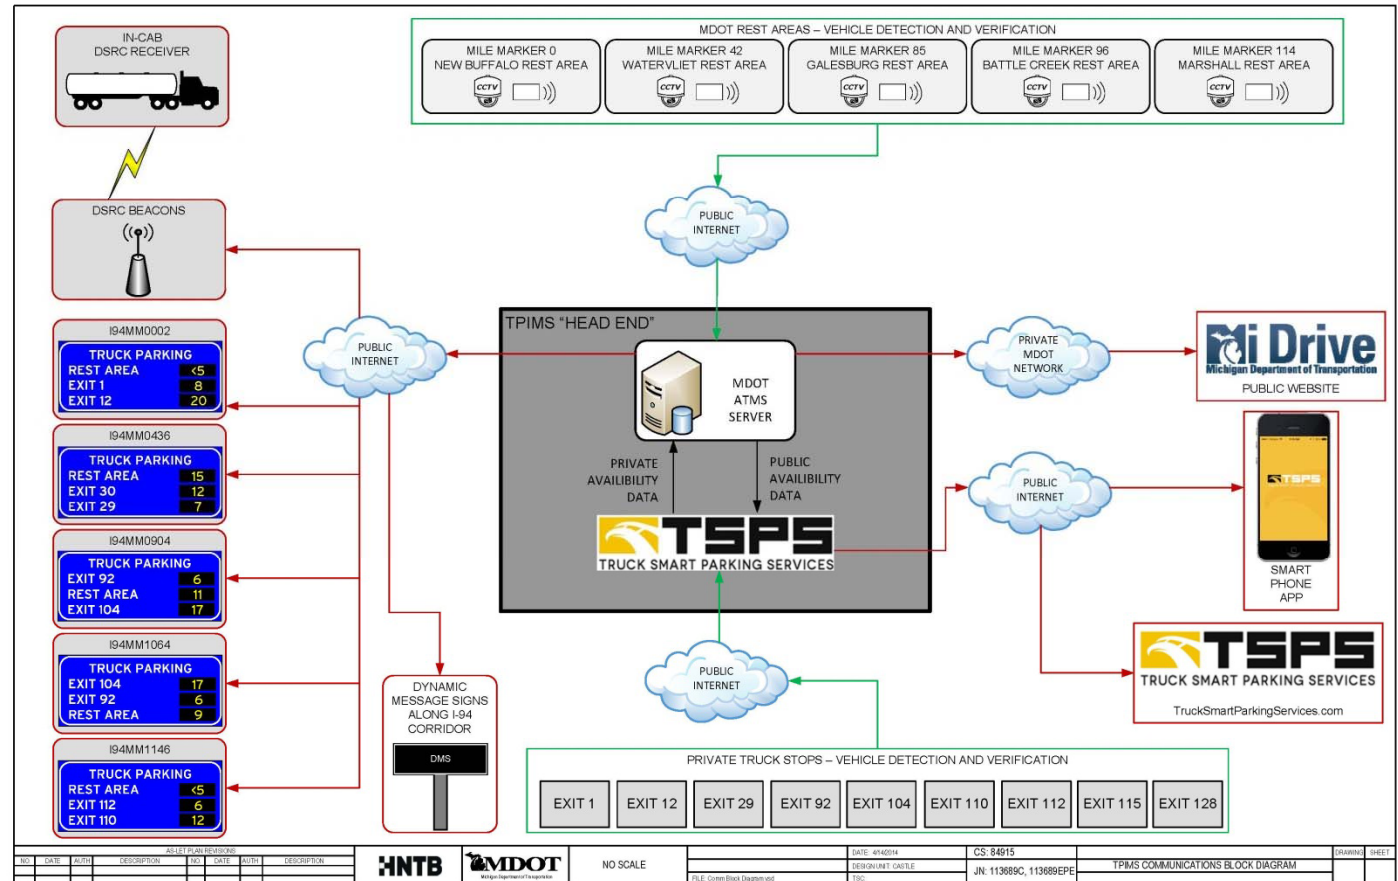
IN-CAB
DSRC RECEIVER

DSRC BEACONS

MDOT REST AREAS – VEHICLE DETECTION AND VERIFICATION

MILE MARKER 0
NEW BUFFALO REST AREA
CCTV

MILE MARKER 42
WATERVLIET REST AREA
CCTV

MILE MARKER 85
GALESBURG REST AREA
CCTV

MILE MARKER 96
BATTLE CREEK REST AREA
CCTV

MILE MARKER 114
MARSHALL REST AREA
CCTV

PUBLIC
INTERNET

I94MM0002
TRUCK PARKING
REST AREA <5
EXIT 1 8
EXIT 12 20

I94MM0436
TRUCK PARKING
REST AREA 15
EXIT 30 12
EXIT 29 7

I94MM0904
TRUCK PARKING
EXIT 92 6
REST AREA 11
EXIT 104 17

I94MM1064
TRUCK PARKING
EXIT 104 17
EXIT 92 6
REST AREA 9

I94MM1146
TRUCK PARKING
REST AREA <5
EXIT 112 6
EXIT 110 12

PUBLIC
INTERNET

TPIMS "HEAD END"

MDOT
ATMS
SERVER

PRIVATE
AVAILIBILITY
DATA

PUBLIC
AVAILIBILITY
DATA

TSPS
TRUCK SMART PARKING SERVICES

PRIVATE
MDOT
NETWORK

Mi Drive
Michigan Department of Transportation
PUBLIC WEBSITE

TSPS

SMART
PHONE
APP

PUBLIC
INTERNET

TSPS
TRUCK SMART PARKING SERVICES
TruckSmartParkingServices.com

DYNAMIC
MESSAGE SIGNS
ALONG I-94
CORRIDOR

DMS

PUBLIC
INTERNET

PRIVATE TRUCK STOPS – VEHICLE DETECTION AND VERIFICATION

| EXIT 1 | EXIT 12 | EXIT 29 | EXIT 92 | EXIT 104 | EXIT 110 | EXIT 112 | EXIT 115 | EXIT 128 |
|---|---|---|---|---|---|---|---|---|

AS-LET PLAN REVISIONS
NO. DATE AUTH. DESCRIPTION NO. DATE AUTH. DESCRIPTION

HNTB

MDOT
Michigan Department of Transportation

NO SCALE

FILE: Comm Block Diagram.vsd

DATE: 4/14/2014
DESIGN UNIT: CASTLE
TSC:

CS: 84915
JN: 113689C, 113689EPE

TPIMS COMMUNICATIONS BLOCK DIAGRAM

DRAWING SHEET